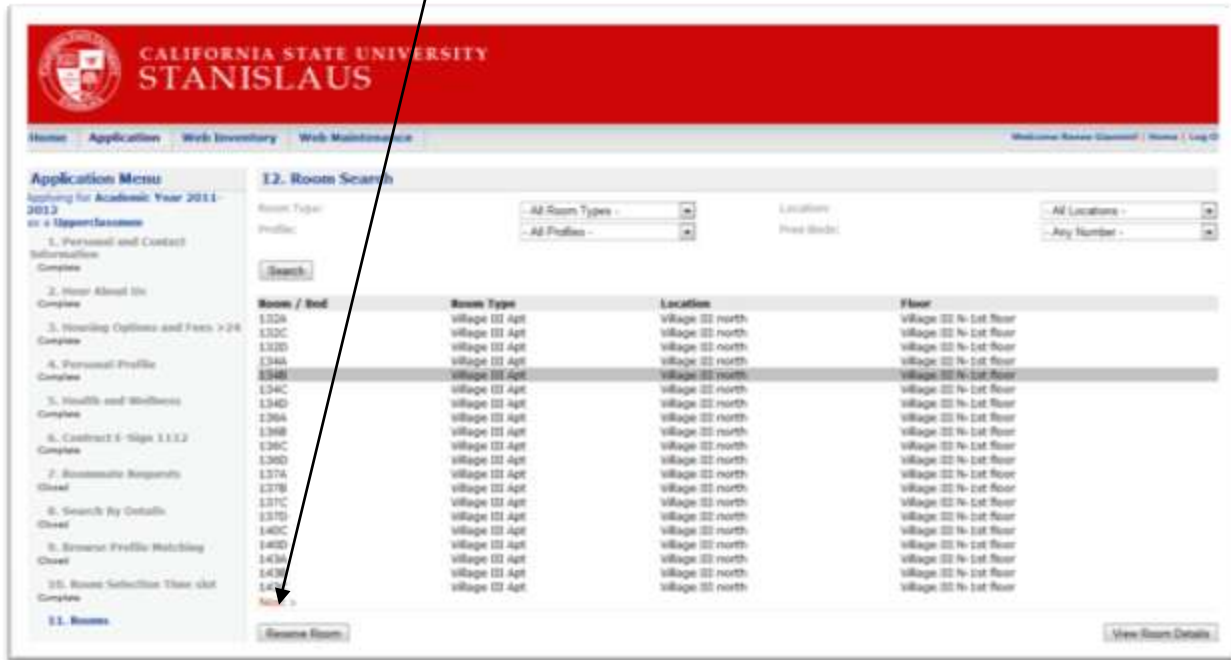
CALIFORNIA STATE UNIVERSITY
STANISLAUS

Home | Application | Web Inventory | Web Maintenance

Welcome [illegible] | Home | Log O

Application Menu

Applying for Academic Year 2011-2012 as a Upperclassmen

1. Personal and Contact Information
Complete

2. Hear About Us
Complete

3. Housing Options and Fees >24
Complete

4. Personal Profile
Complete

5. Health and Wellness
Complete

6. Contract E-Sign 1112
Complete

7. Roommate Requests
Closed

8. Search By Details
Closed

9. Browse Profile Matching
Closed

10. Room Selection Time slot
Complete

11. Rooms

12. Room Search

Room Type: - All Room Types -
Profile: - All Profiles -
Location: - All Locations -
Free Beds: - Any Number -

Search

| Room / Bed | Room Type | Location | Floor |
|---|---|---|---|
| 132A | Village III Apt | Village III north | Village III N-1st floor |
| 132C | Village III Apt | Village III north | Village III N-1st floor |
| 132D | Village III Apt | Village III north | Village III N-1st floor |
| 134A | Village III Apt | Village III north | Village III N-1st floor |
| 134B | Village III Apt | Village III north | Village III N-1st floor |
| 134C | Village III Apt | Village III north | Village III N-1st floor |
| 134D | Village III Apt | Village III north | Village III N-1st floor |
| 136A | Village III Apt | Village III north | Village III N-1st floor |
| 136B | Village III Apt | Village III north | Village III N-1st floor |
| 136C | Village III Apt | Village III north | Village III N-1st floor |
| 136D | Village III Apt | Village III north | Village III N-1st floor |
| 137A | Village III Apt | Village III north | Village III N-1st floor |
| 137B | Village III Apt | Village III north | Village III N-1st floor |
| 137C | Village III Apt | Village III north | Village III N-1st floor |
| 137D | Village III Apt | Village III north | Village III N-1st floor |
| 140C | Village III Apt | Village III north | Village III N-1st floor |
| 140D | Village III Apt | Village III north | Village III N-1st floor |
| 143A | Village III Apt | Village III north | Village III N-1st floor |
| 143B | Village III Apt | Village III north | Village III N-1st floor |
| 14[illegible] | Village III Apt | Village III north | Village III N-1st floor |

Next >

Reserve Room

View Room Details